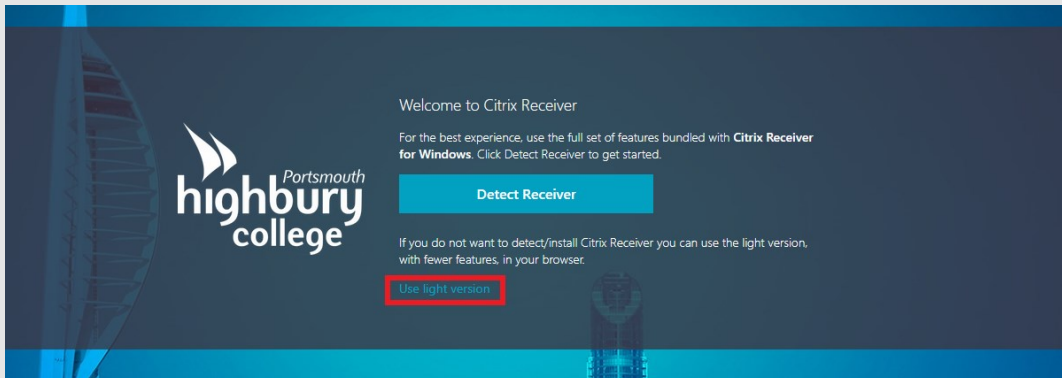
Portsmouth
highbury
college

Welcome to Citrix Receiver

For the best experience, use the full set of features bundled with **Citrix Receiver for Windows**. Click Detect Receiver to get started.

Detect Receiver

If you do not want to detect/install Citrix Receiver you can use the light version, with fewer features, in your browser.

Use light version